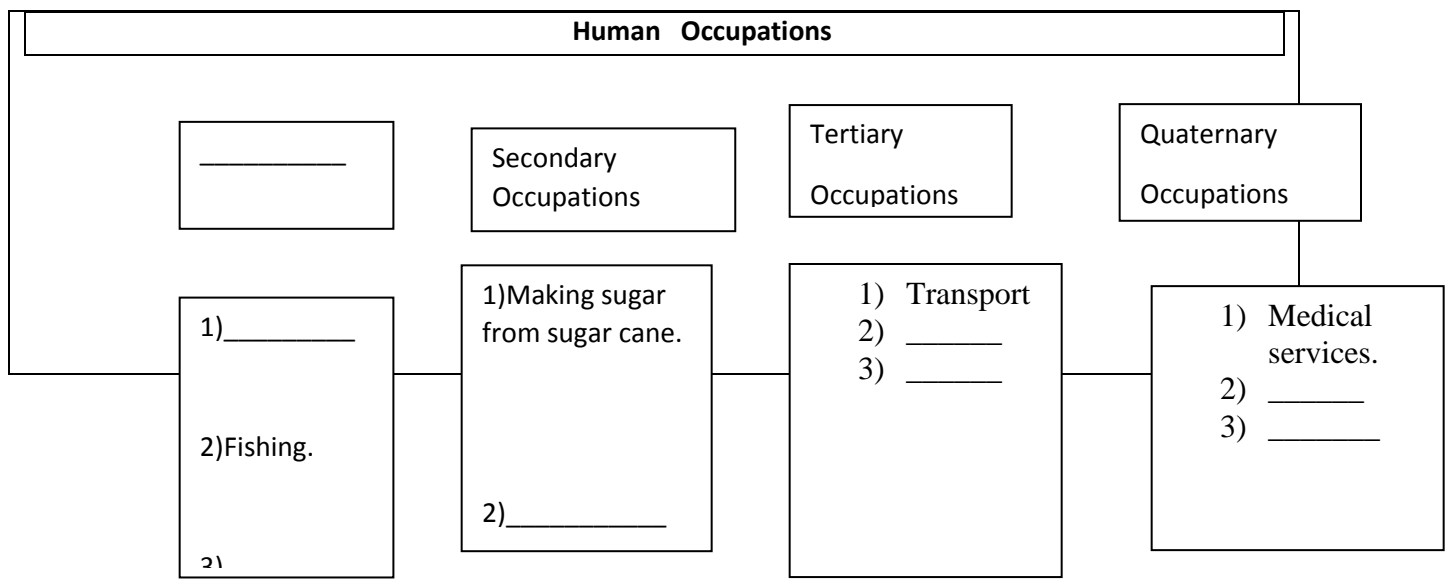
Human Occupations

__________

Secondary Occupations

Tertiary Occupations

Quaternary Occupations

1)_________

2)Fishing.

3)

1)Making sugar from sugar cane.

2)___________

1) Transport
2) ______
3) ______

1) Medical services.
2) ______
3) _______